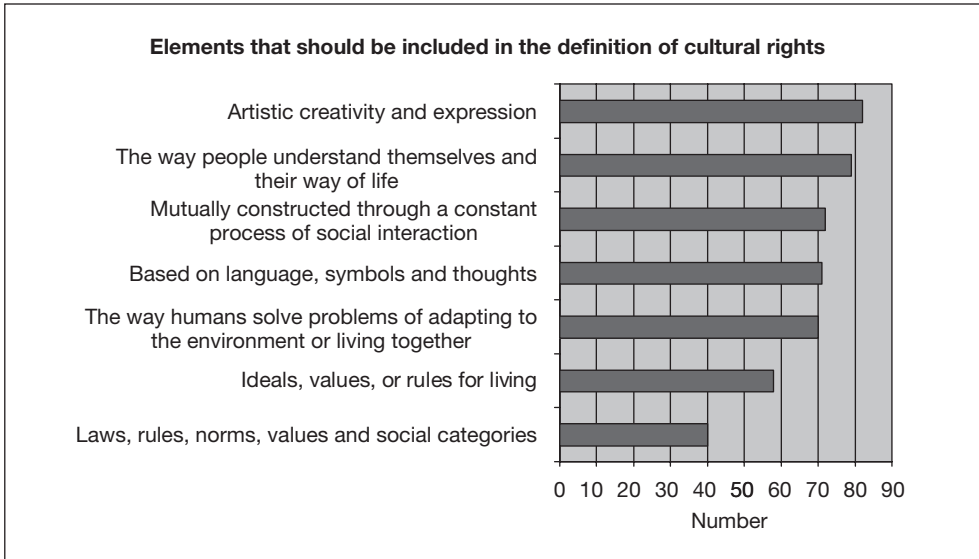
Elements that should be included in the definition of cultural rights

Artistic creativity and expression

The way people understand themselves and their way of life

Mutually constructed through a constant process of social interaction

Based on language, symbols and thoughts

The way humans solve problems of adapting to the environment or living together

Ideals, values, or rules for living

Laws, rules, norms, values and social categories

0 10 20 30 40 50 60 70 80 90

Number